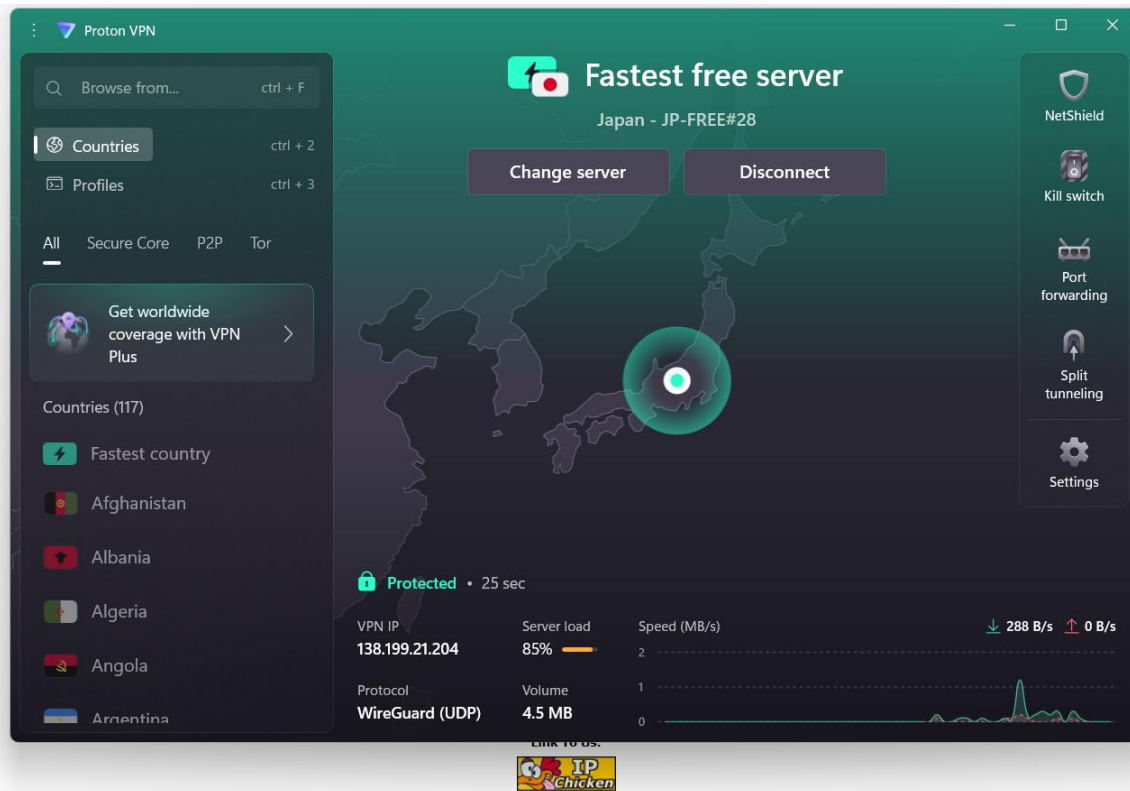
Proton VPN

Browse from... ctrl + F

Countries ctrl + 2

Profiles ctrl + 3

All Secure Core P2P Tor

Get worldwide coverage with VPN Plus

Countries (117)

Fastest country

Afghanistan

Albania

Algeria

Angola

Argentina

Fastest free server

Japan - JP-FREE#28

Change server

Disconnect

NetShield

Kill switch

Port forwarding

Split tunneling

Settings

Protected • 25 sec

VPN IP
138.199.21.204

Server load
85%

Speed (MB/s)

288 B/s 0 B/s

2

1

0

Protocol
WireGuard (UDP)

Volume
4.5 MB

Link To Us:

IP Chicken